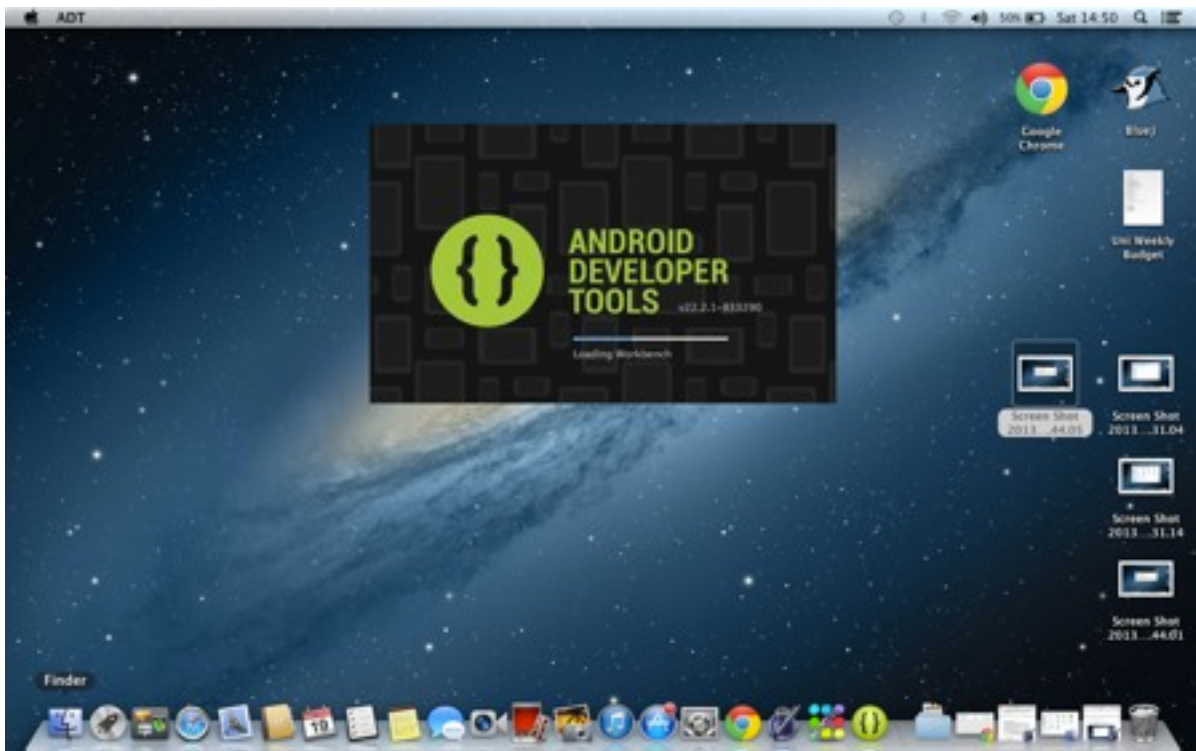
ADT

50% Sat 14:50

Google Chrome

BlueJ

Uni Weekly Budget

ANDROID DEVELOPER TOOLS

v22.2.1-833290

Loading Workbench

Screen Shot 2013....44.05

Screen Shot 2013....31.04

Screen Shot 2013....31.14

Screen Shot 2013....44.01

Finder

19